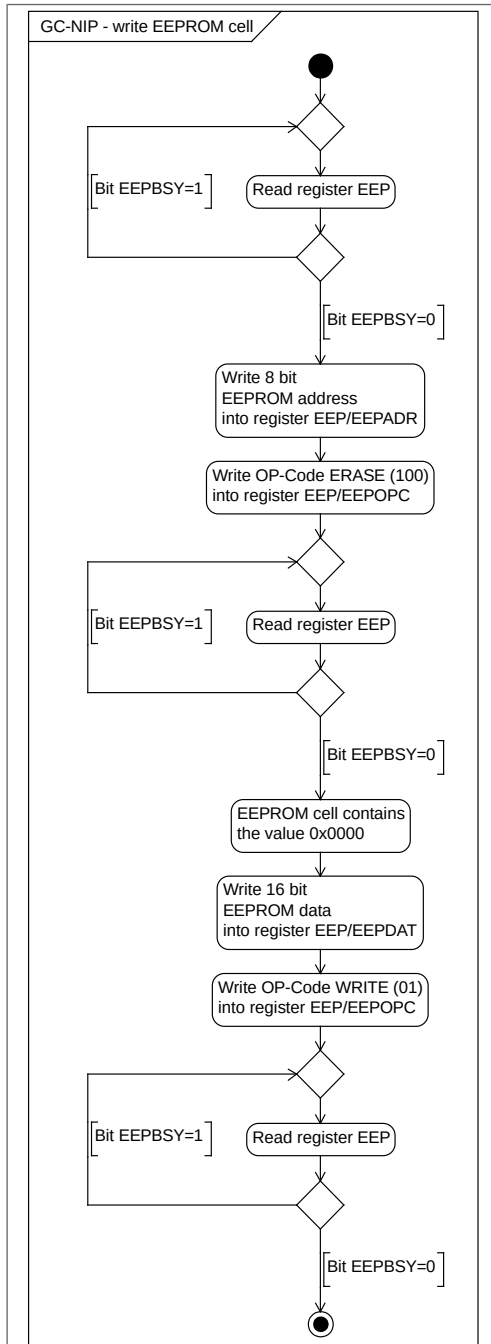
GC-NIP - write EEPROM cell

Bit EEPBSY=1

Read register EEP

Bit EEPBSY=0

Write 8 bit EEPROM address into register EEP/EEPADR

Write OP-Code ERASE (100) into register EEP/EEPOPC

Bit EEPBSY=1

Read register EEP

Bit EEPBSY=0

EEPROM cell contains the value 0x0000

Write 16 bit EEPROM data into register EEP/EEPDAT

Write OP-Code WRITE (01) into register EEP/EEPOPC

Bit EEPBSY=1

Read register EEP

Bit EEPBSY=0